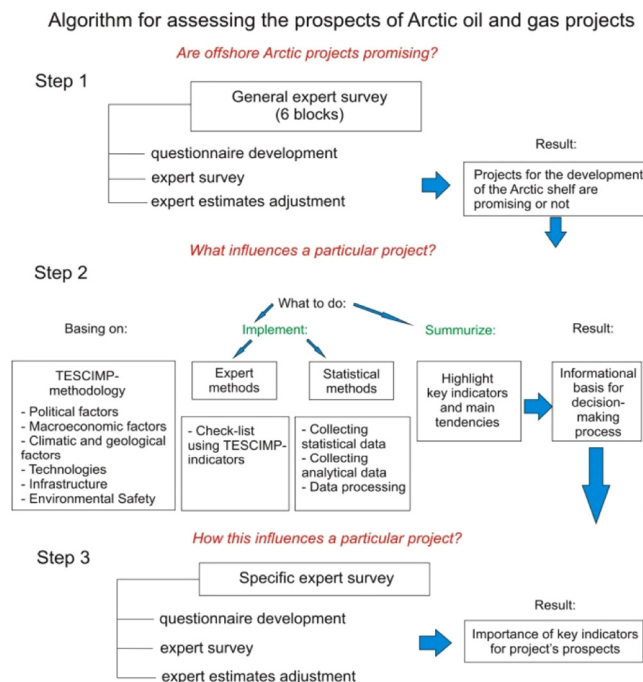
Algorithm for assessing the prospects of Arctic oil and gas projects

Are offshore Arctic projects promising?

Step 1

General expert survey (6 blocks)

questionnaire development

expert survey

expert estimates adjustment

Result:

Projects for the development of the Arctic shelf are promising or not

What influences a particular project?

Step 2

What to do:

Basing on:

Implement:

Summurize:

Result:

TESCIMP-methodology

- Political factors
- Macroeconomic factors
- Climatic and geological factors
- Technologies
- Infrastructure
- Environmental Safety

Expert methods

- Check-list using TESCIMP-indicators

Statistical methods

- Collecting statistical data
- Collecting analytical data
- Data processing

Highlight key indicators and main tendencies

Informational basis for decision-making process

How this influences a particular project?

Step 3

Specific expert survey

questionnaire development

expert survey

expert estimates adjustment

Result:

Importance of key indicators for project's prospects